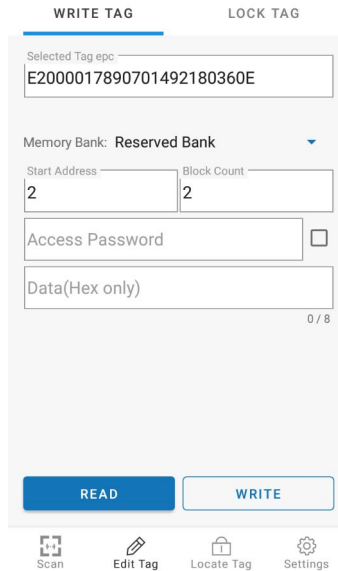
WRITE TAG
LOCK TAG

Selected Tag epc
E20000178907014921803 60E

Memory Bank: Reserved Bank

Start Address
2
Block Count
2

Access Password

Data(Hex only)
0 / 8

READ
WRITE

Scan
Edit Tag
Locate Tag
Settings